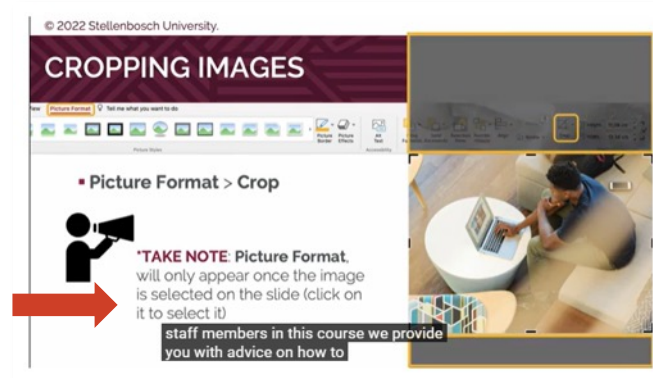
© 2022 Stellenbosch University.

CROPPING IMAGES

View Picture Format Tell me what you want to do

Picture Styles

Picture Border Picture Effects

Alt Text

Accessibility

▪ Picture Format > Crop

*TAKE NOTE: Picture Format, will only appear once the image is selected on the slide (click on it to select it)

staff members in this course we provide you with advice on how to